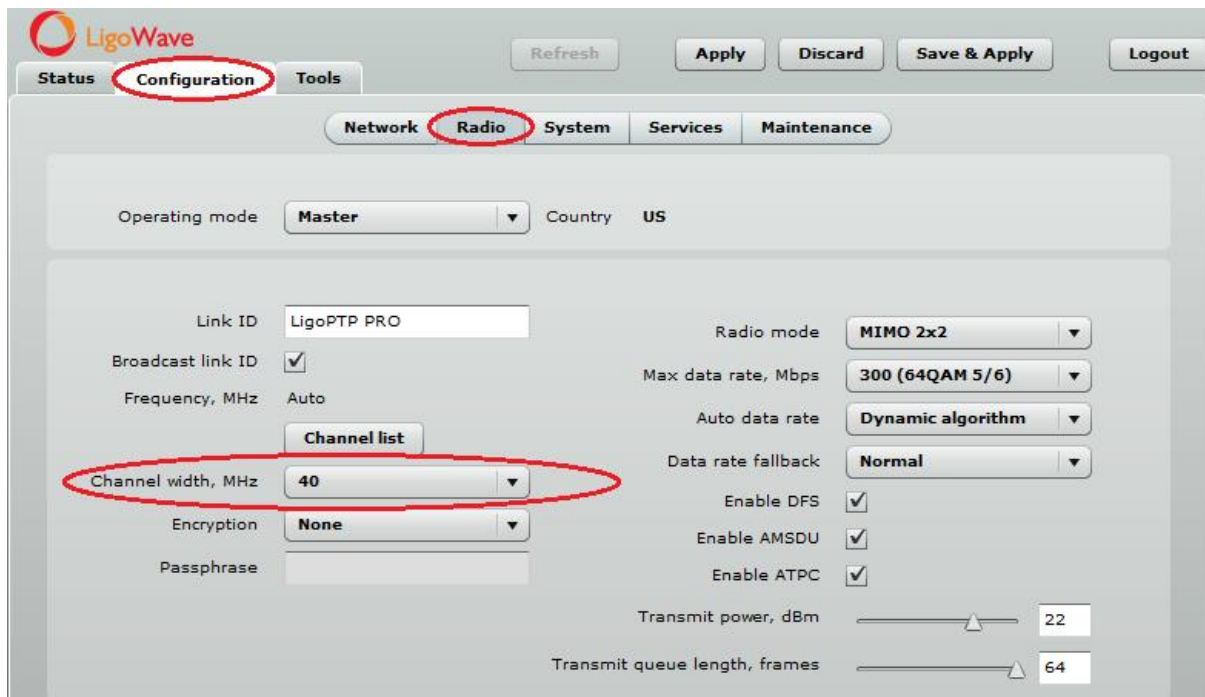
LigoWave

Status Configuration Tools

Refresh Apply Discard Save & Apply Logout

Network Radio System Services Maintenance

Operating mode Master Country US

Link ID LigoPTP PRO

Broadcast link ID ✓

Frequency, MHz Auto

Channel list

Channel width, MHz 40

Encryption None

Passphrase

Radio mode MIMO 2x2

Max data rate, Mbps 300 (64QAM 5/6)

Auto data rate Dynamic algorithm

Data rate fallback Normal

Enable DFS ✓

Enable AMSDU ✓

Enable ATPC ✓

Transmit power, dBm 22

Transmit queue length, frames 64